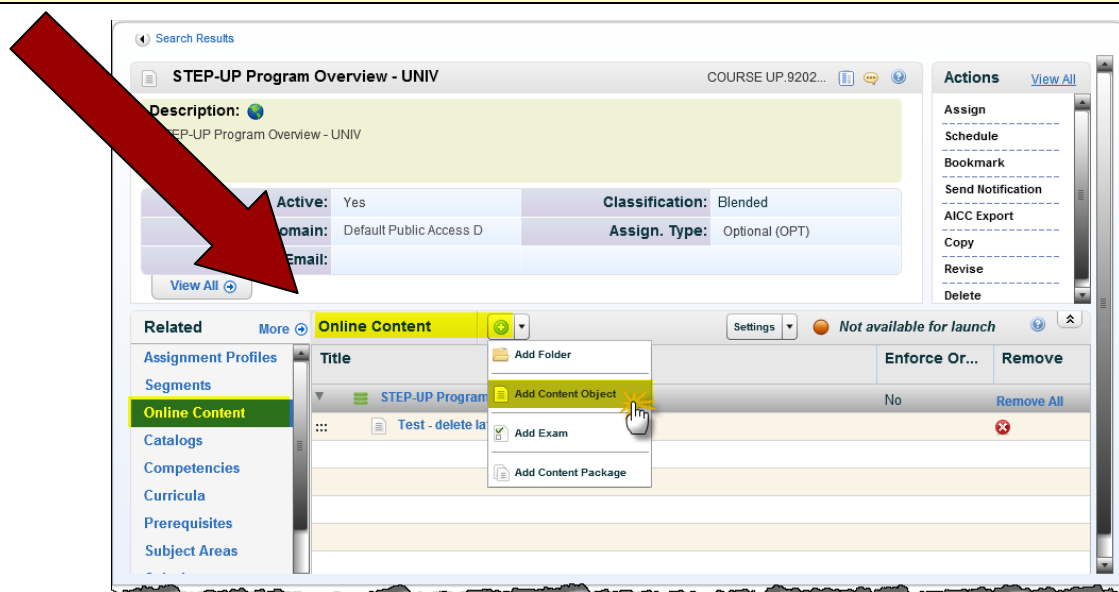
Search Results

STEP-UP Program Overview - UNIV

COURSE UP.9202...

Description:

STEP-UP Program Overview - UNIV

Active: Yes

Classification: Blended

Domain: Default Public Access D

Assign. Type: Optional (OPT)

Email:

View All

Actions View All

Assign

Schedule

Bookmark

Send Notification

AICC Export

Copy

Revise

Delete

Related More

Assignment Profiles

Segments

Online Content

Catalogs

Competencies

Curricula

Prerequisites

Subject Areas

Online Content

Settings

Not available for launch

| Title | Enforce Or... | Remove |
|---|---|---|
| STEP-UP Program | No | Remove All |
| Test - delete la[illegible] | | |

Add Folder

Add Content Object

Add Exam

Add Content Package